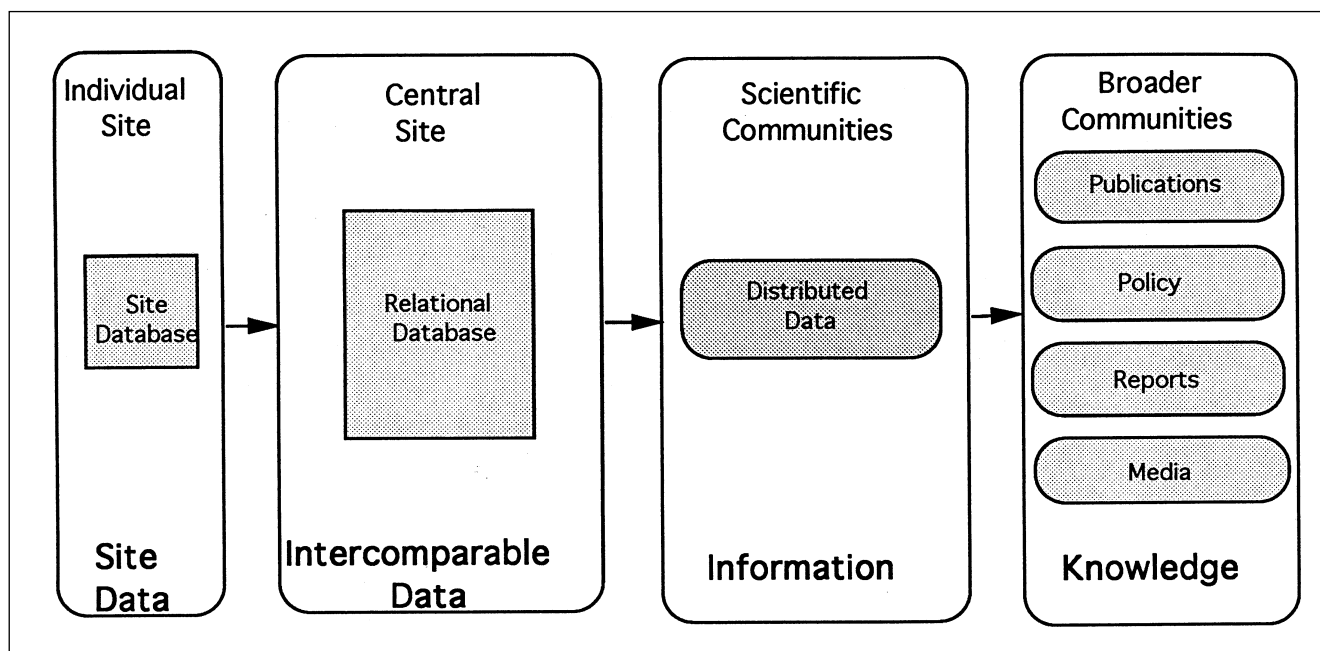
Individual Site

Site Database

Site Data

Central Site

Relational Database

Intercomparable Data

Scientific Communities

Distributed Data

Information

Broader Communities

Publications

Policy

Reports

Media

Knowledge